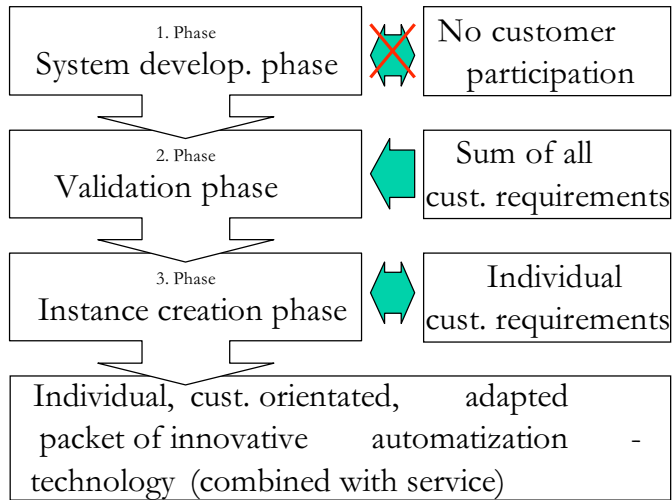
1. Phase
System develop. phase

No customer participation

2. Phase
Validation phase

Sum of all cust. requirements

3. Phase
Instance creation phase

Individual cust. requirements

Individual, cust. orientated, adapted packet of innovative automatization - technology (combined with service)